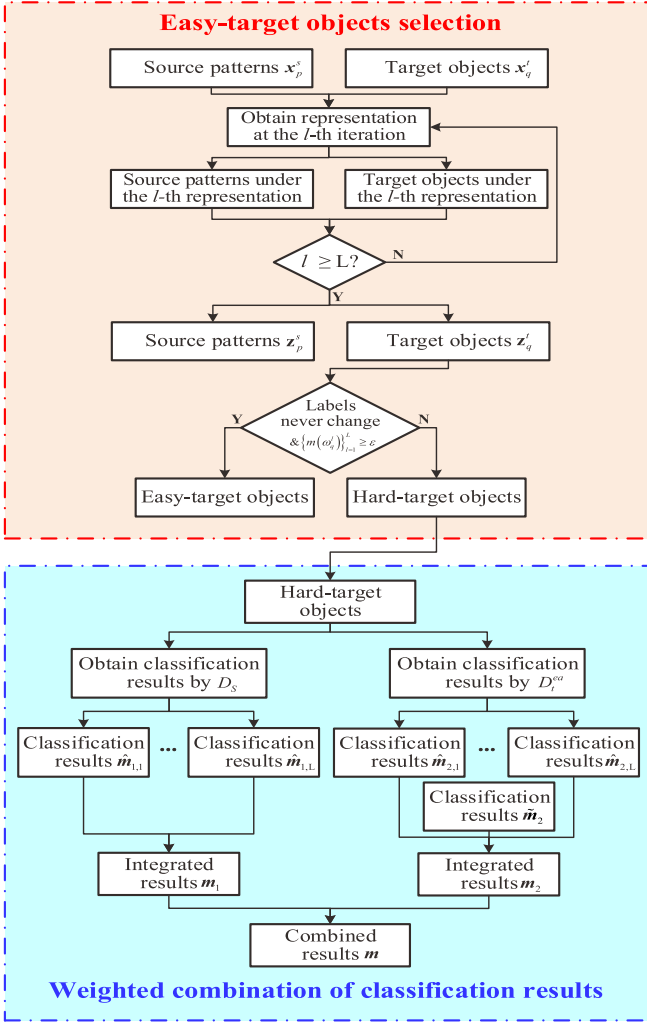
Easy-target objects selection

Source patterns $\boldsymbol{x}_p^s$

Target objects $\boldsymbol{x}_q^t$

Obtain representation at the $l$-th iteration

Source patterns under the $l$-th representation

Target objects under the $l$-th representation

$l \geq$ L?

N

Y

Source patterns $\mathbf{z}_p^s$

Target objects $\mathbf{z}_q^t$

Labels never change $\&\left\{m\left(\omega_q^l\right)\right\}_{l=1}^{L} \geq \varepsilon$

Y

N

Easy-target objects

Hard-target objects

Hard-target objects

Obtain classification results by $D_S$

Obtain classification results by $D_t^{ea}$

Classification results $\hat{\boldsymbol{m}}_{1,1}$

...

Classification results $\hat{\boldsymbol{m}}_{1,\mathrm{L}}$

Classification results $\hat{\boldsymbol{m}}_{2,1}$

...

Classification results $\hat{\boldsymbol{m}}_{2,\mathrm{L}}$

Classification results $\tilde{\boldsymbol{m}}_2$

Integrated results $\boldsymbol{m}_1$

Integrated results $\boldsymbol{m}_2$

Combined results $\boldsymbol{m}$

Weighted combination of classification results